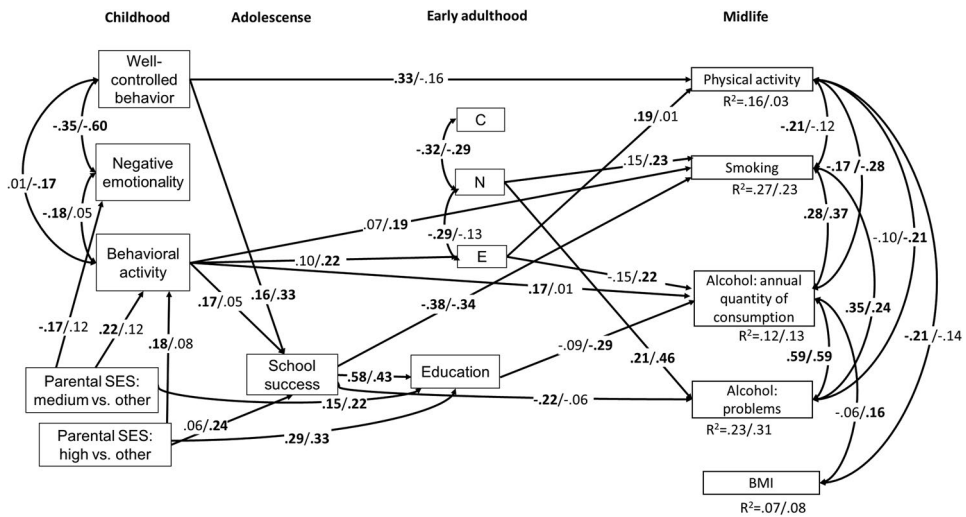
Childhood
Adolescense
Early adulthood
Midlife

Well-controlled behavior
Negative emotionality
Behavioral activity
Parental SES: medium vs. other
Parental SES: high vs. other

School success

C
N
E
Education

Physical activity
$R^2$=.16/.03
Smoking
$R^2$=.27/.23
Alcohol: annual quantity of consumption
$R^2$=.12/.13
Alcohol: problems
$R^2$=.23/.31
BMI
$R^2$=.07/.08

.33/-.16
-.35/-.60
.01/-.17
-.18/.05
-.17/.12
.22/.12
.18/.08
.17/.05
.16/.33
.07/.19
.10/.22
.17/.01
-.32/-.29
-.29/-.13
.19/.01
.15/.23
-.15/.22
-.38/-.34
.58/.43
.15/.22
.06/.24
.29/.33
-.09/-.29
-.22/-.06
.21/.46
-.21/-.12
-.17/-.28
.28/.37
-.10/-.21
.35/.24
.59/.59
-.21/-.14
-.06/.16